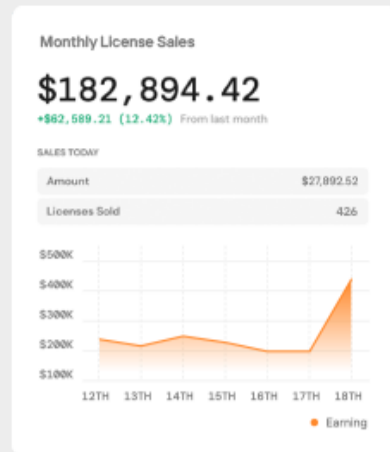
Monthly License Sales

$182,894.42

+$62,589.21 (12.42%) From last month

SALES TODAY

| Amount | $27,892.52 |
|---|---|
| Licenses Sold | 426 |

$500K
$400K
$300K
$200K
$100K

12TH 13TH 14TH 15TH 16TH 17TH 18TH

Earning